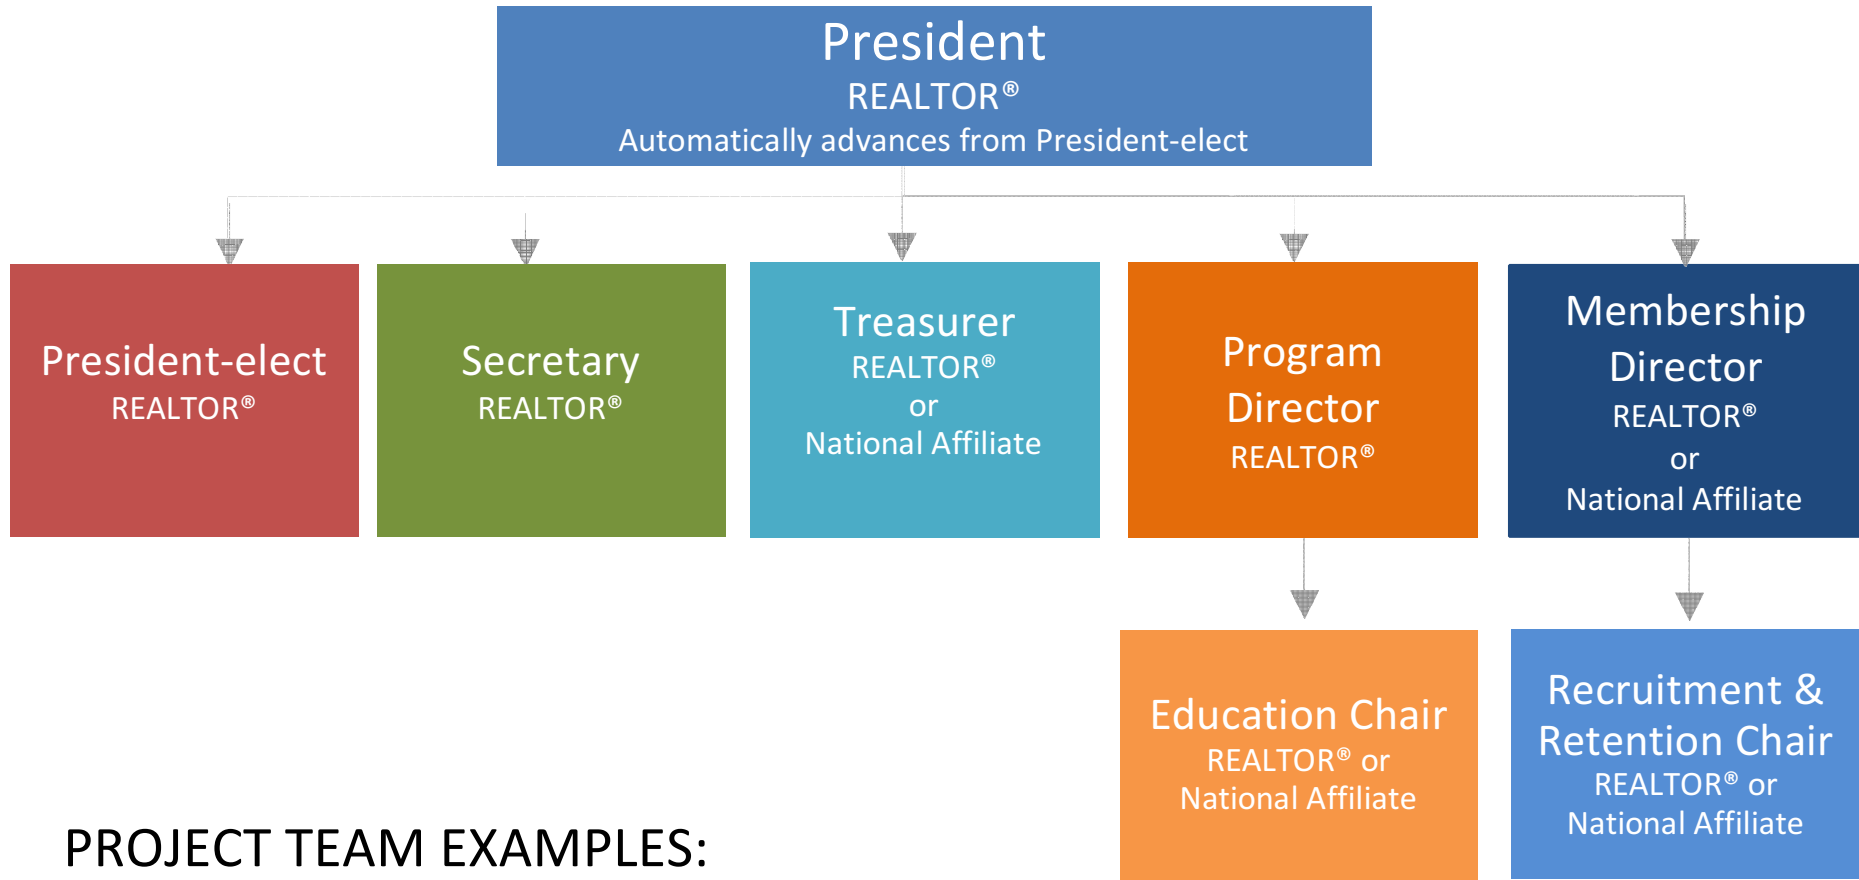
President
REALTOR®
Automatically advances from President-elect

President-elect
REALTOR®

Secretary
REALTOR®

Treasurer
REALTOR®
or
National Affiliate

Program Director
REALTOR®

Membership Director
REALTOR®
or
National Affiliate

Education Chair
REALTOR® or
National Affiliate

Recruitment & Retention Chair
REALTOR® or
National Affiliate

PROJECT TEAM EXAMPLES: